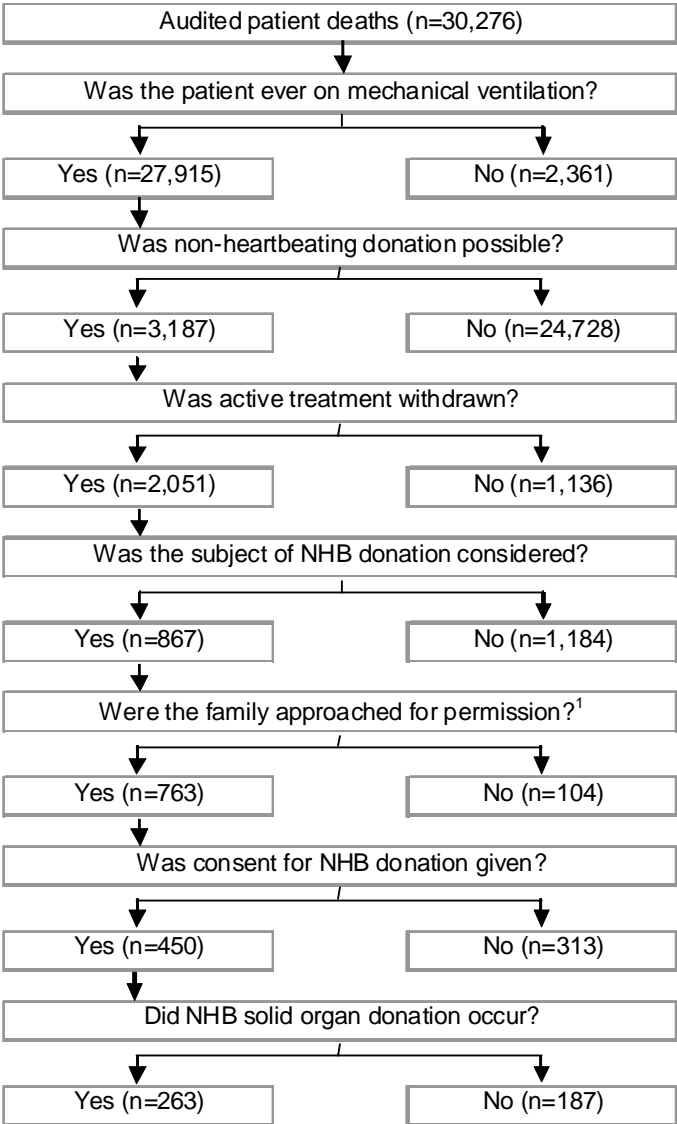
Audited patient deaths (n=30,276)

Was the patient ever on mechanical ventilation?

Yes (n=27,915)

No (n=2,361)

Was non-heartbeating donation possible?

Yes (n=3,187)

No (n=24,728)

Was active treatment withdrawn?

Yes (n=2,051)

No (n=1,136)

Was the subject of NHB donation considered?

Yes (n=867)

No (n=1,184)

Were the family approached for permission?$^1$

Yes (n=763)

No (n=104)

Was consent for NHB donation given?

Yes (n=450)

No (n=313)

Did NHB solid organ donation occur?

Yes (n=263)

No (n=187)